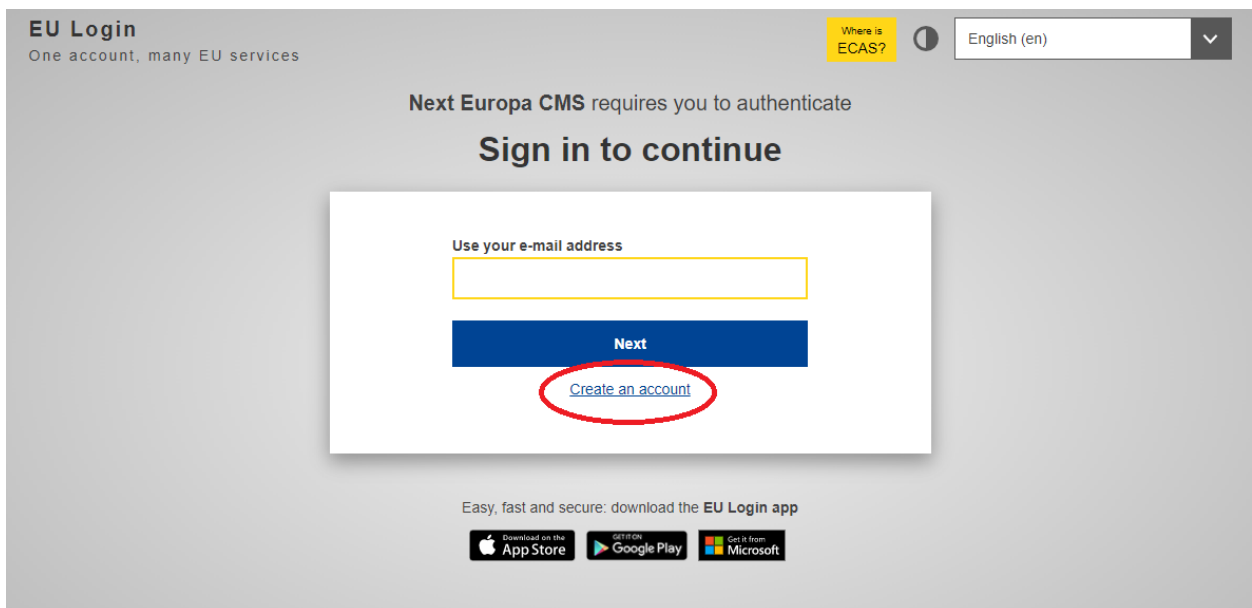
EU Login
One account, many EU services

Where is ECAS?

English (en)

Next Europa CMS requires you to authenticate

Sign in to continue

Use your e-mail address

Next

Create an account

Easy, fast and secure: download the EU Login app

Download on the App Store

GET IT ON Google Play

Get it from Microsoft